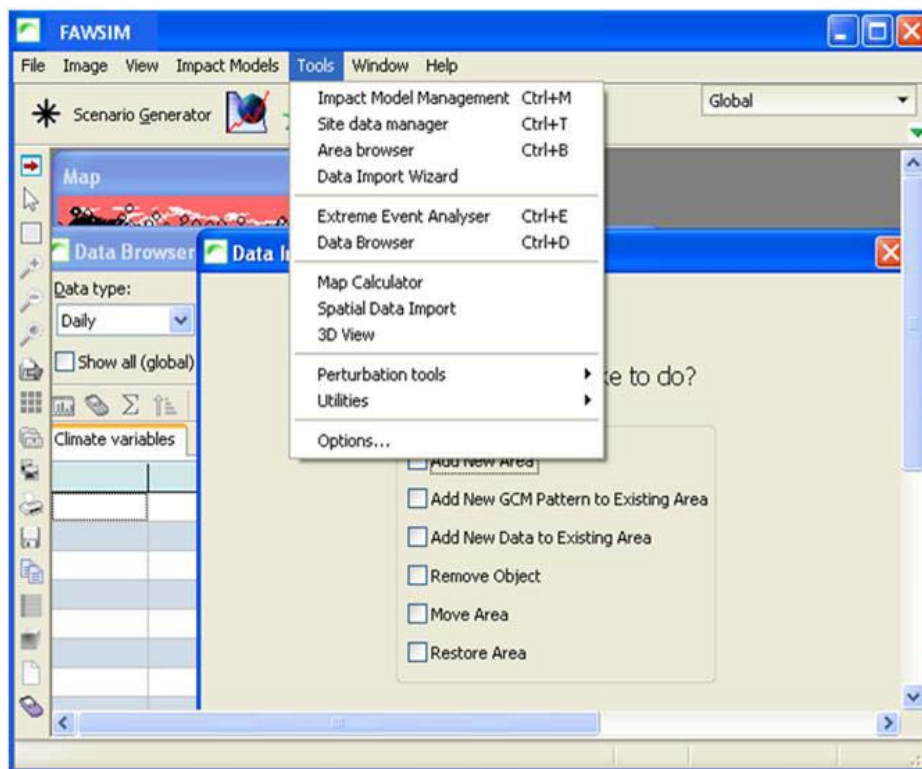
FAWSIM

File Image View Impact Models Tools Window Help

Scenario Generator

Global

Map

Data Browser

Data I

Data type:

Daily

Show all (global)

Climate variables

Impact Model Management Ctrl+M
Site data manager Ctrl+T
Area browser Ctrl+B
Data Import Wizard

Extreme Event Analyser Ctrl+E
Data Browser Ctrl+D

Map Calculator
Spatial Data Import
3D View

Perturbation tools
Utilities

Options...

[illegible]ke to do?

Add New Area

Add New GCM Pattern to Existing Area

Add New Data to Existing Area

Remove Object

Move Area

Restore Area